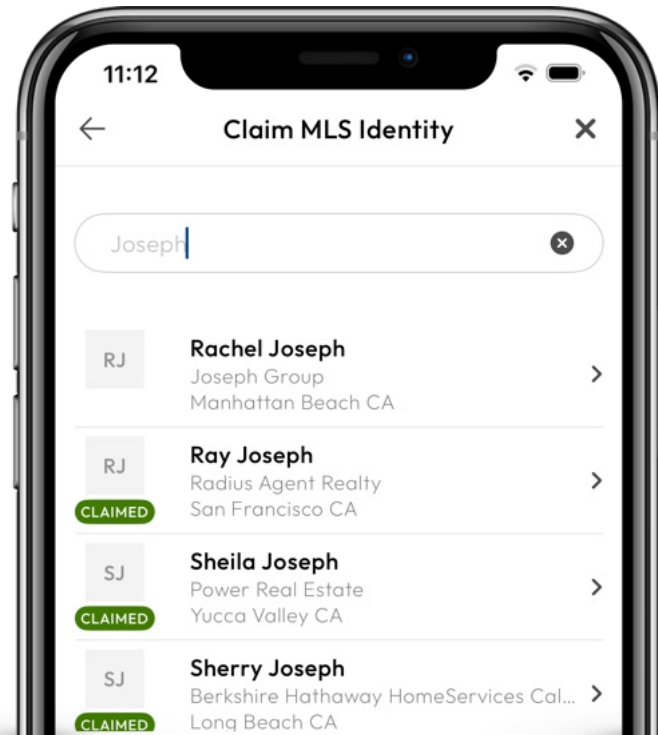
11:12

Claim MLS Identity

Joseph

RJ
Rachel Joseph
Joseph Group
Manhattan Beach CA

RJ
CLAIMED
Ray Joseph
Radius Agent Realty
San Francisco CA

SJ
CLAIMED
Sheila Joseph
Power Real Estate
Yucca Valley CA

SJ
CLAIMED
Sherry Joseph
Berkshire Hathaway HomeServices Cal...
Long Beach CA